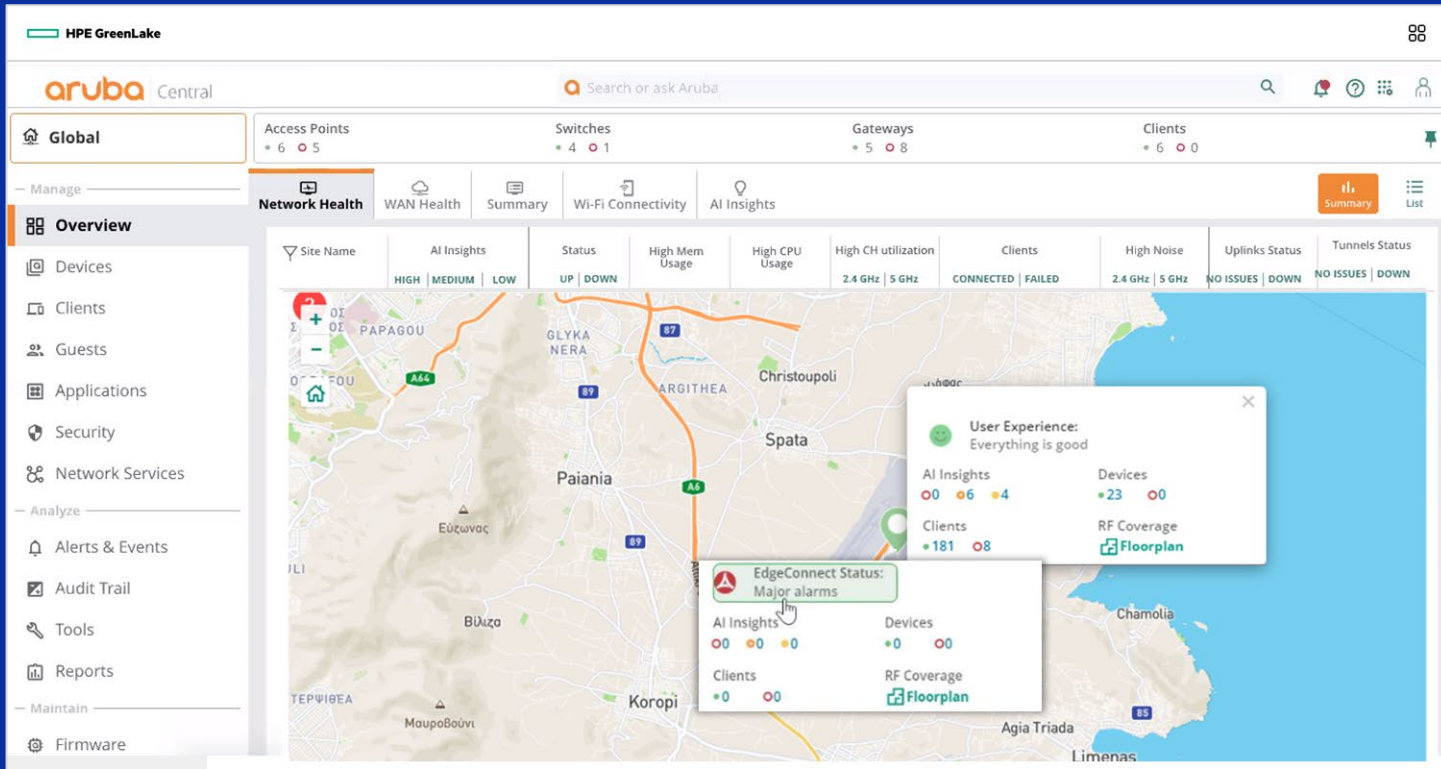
HPE GreenLake

aruba Central

Search or ask Aruba

Global

Access Points
6 5

Switches
4 1

Gateways
5 8

Clients
6 0

Manage

Overview

Devices

Clients

Guests

Applications

Security

Network Services

Analyze

Alerts & Events

Audit Trail

Tools

Reports

Maintain

Firmware

Network Health | WAN Health | Summary | Wi-Fi Connectivity | AI Insights

Summary

List

| Site Name | AI Insights | Status | High Mem Usage | High CPU Usage | High CH utilization | Clients | High Noise | Uplinks Status | Tunnels Status |
|---|---|---|---|---|---|---|---|---|---|
| | HIGH \| MEDIUM \| LOW | UP \| DOWN | | | 2.4 GHz \| 5 GHz | CONNECTED \| FAILED | 2.4 GHz \| 5 GHz | NO ISSUES \| DOWN | NO ISSUES \| DOWN |

PAPAGOU
GLYKA NERA
87
A64
89
ARGITHEA
Christoupoli
Spata
Paiania
A6
Εύχωνας
89
ULI
Βύλιζα
ΤΕΡΨΙΘΕΑ
Μαυροβούνι
Koropi
Chamolia
Agia Triada
85
Limenas

User Experience:
Everything is good

AI Insights
0 6 4

Devices
23 0

Clients
181 8

RF Coverage
Floorplan

EdgeConnect Status:
Major alarms

AI Insights
0 0 0

Devices
0 0

Clients
0 0

RF Coverage
Floorplan